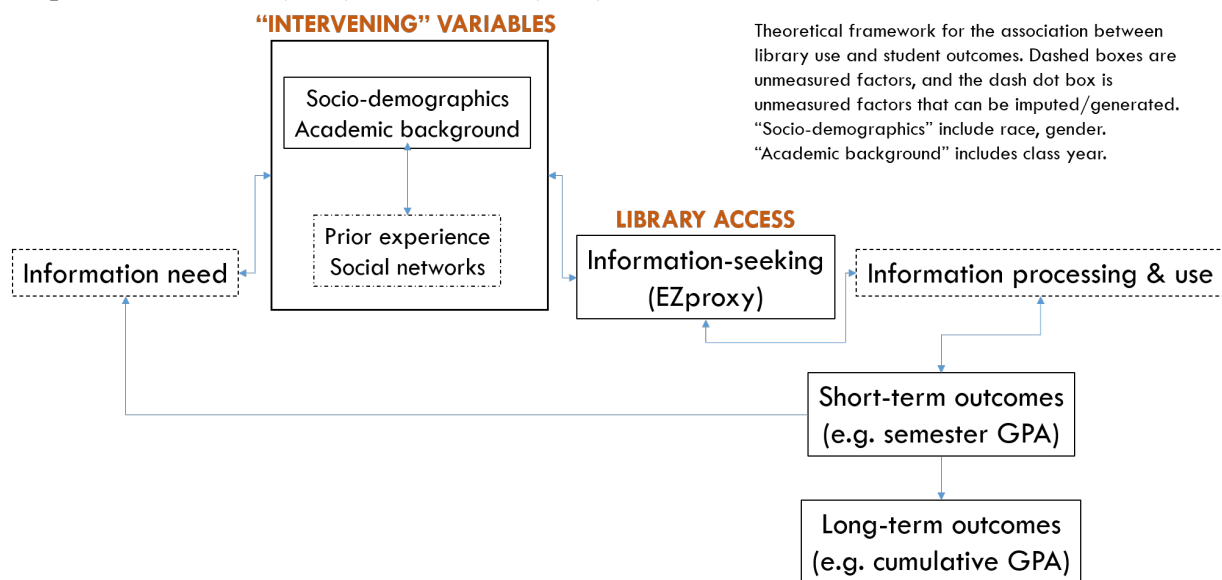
"INTERVENING" VARIABLES

Socio-demographics
Academic background

Prior experience
Social networks

Theoretical framework for the association between library use and student outcomes. Dashed boxes are unmeasured factors, and the dash dot box is unmeasured factors that can be imputed/generated. "Socio-demographics" include race, gender. "Academic background" includes class year.

Information need

LIBRARY ACCESS

Information-seeking (EZproxy)

Information processing & use

Short-term outcomes (e.g. semester GPA)

Long-term outcomes (e.g. cumulative GPA)